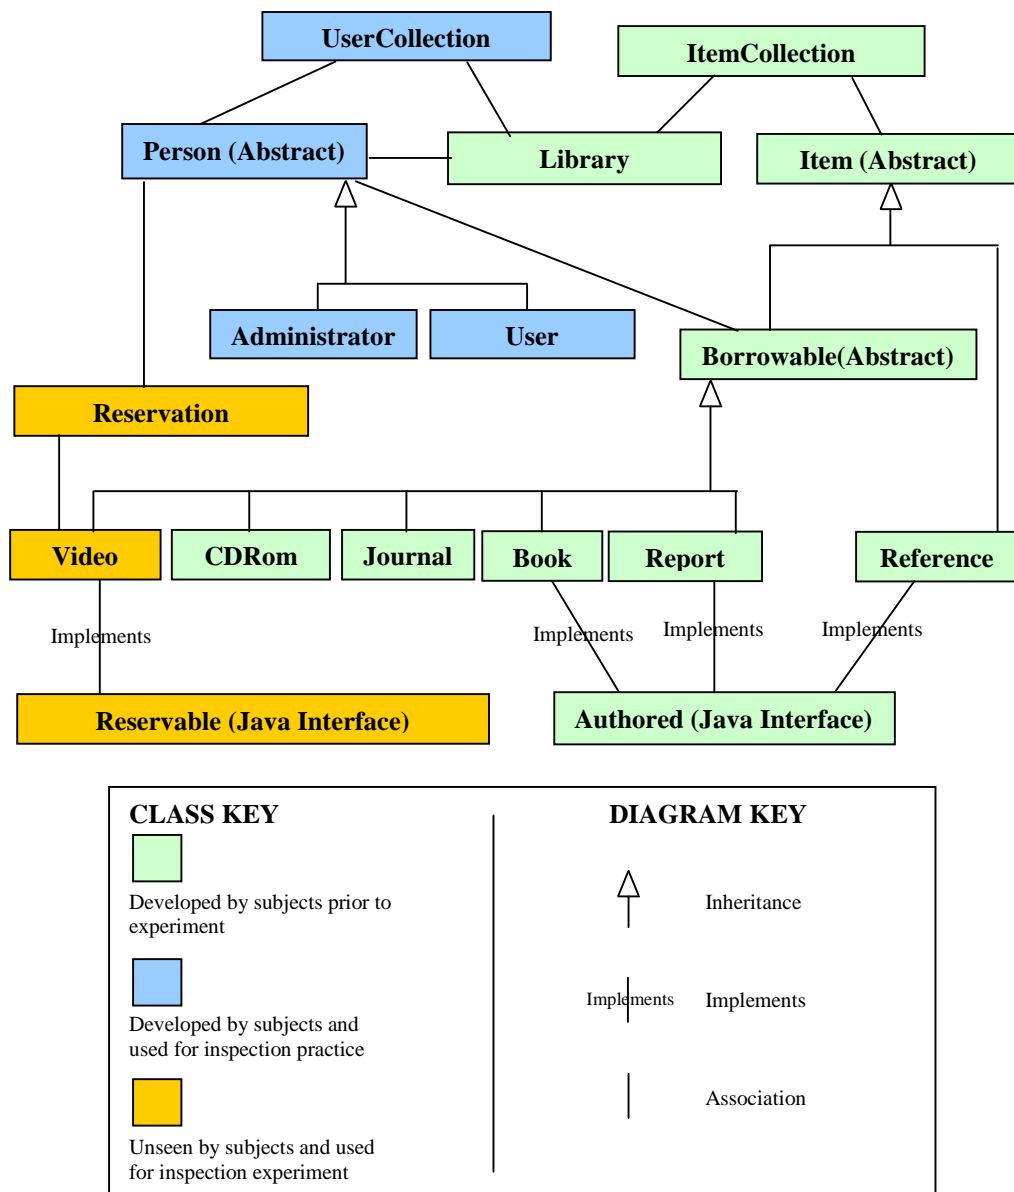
UserCollection

ItemCollection

Person (Abstract)

Library

Item (Abstract)

Administrator

User

Borrowable(Abstract)

Reservation

Video

CDRom

Journal

Book

Report

Reference

Implements

Implements

Implements

Implements

Reservable (Java Interface)

Authored (Java Interface)

CLASS KEY

Developed by subjects prior to experiment

Developed by subjects and used for inspection practice

Unseen by subjects and used for inspection experiment

DIAGRAM KEY

Inheritance

Implements

Implements

Association